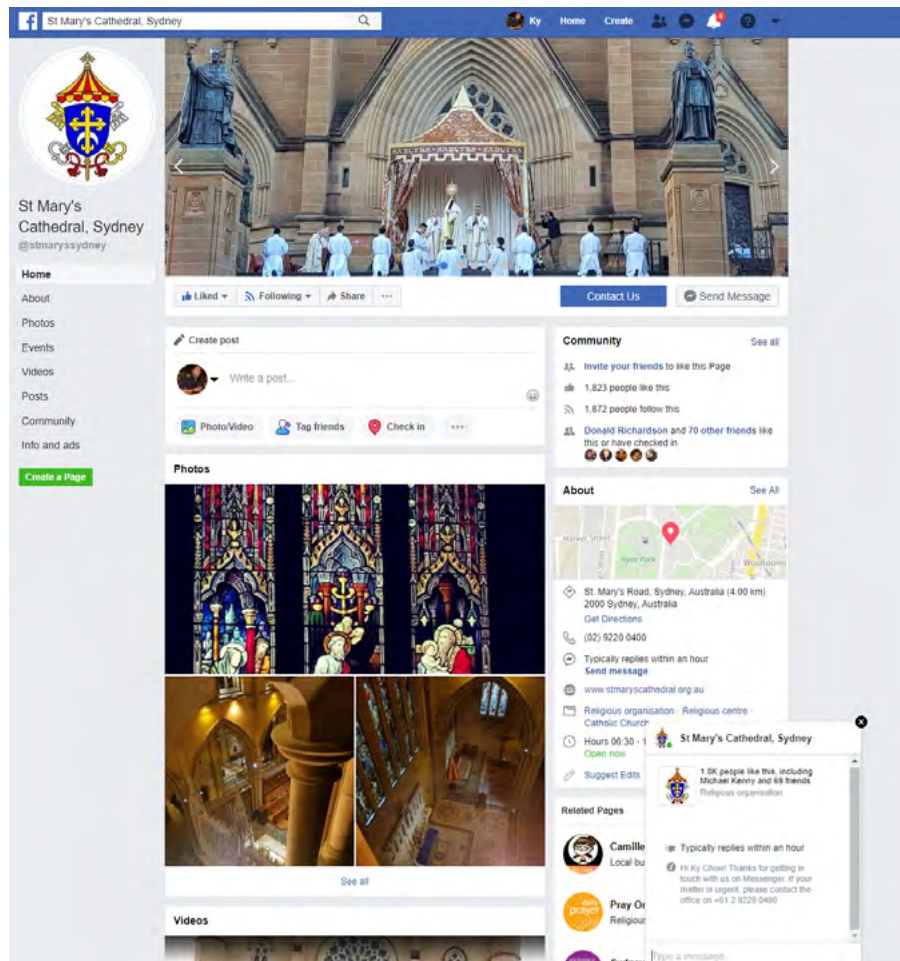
St Mary's Cathedral, Sydney

Ky Home Create 4

St Mary's Cathedral, Sydney
@stmaryssydney

Home
About
Photos
Events
Videos
Posts
Community
Info and ads
Create a Page

Liked Following Share ···

Contact Us
Send Message

Create post
Write a post...
Photo/Video Tag friends Check in ···

Photos

See all

Videos

Community See all
Invite your friends to like this Page
1,823 people like this
1,872 people follow this
Donald Richardson and 70 other friends like this or have checked in

About See All
Market Street Hyde Park Woolloomooloo
St. Mary's Road, Sydney, Australia (4.00 km) 2000 Sydney, Australia
Get Directions
(02) 9220 0400
Typically replies within an hour
Send message
www.stmaryscathedral.org.au
Religious organisation · Religious centre · Catholic Church
Hours 06:30 - 1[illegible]
Open now
Suggest Edits

Related Pages
Camille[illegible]
Local bu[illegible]
Pray Or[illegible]
Religious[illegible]

St Mary's Cathedral, Sydney
1.8K people like this, including Michael Kenny and 69 friends
Religious organisation
Typically replies within an hour
Hi Ky Chow! Thanks for getting in touch with us on Messenger. If your matter is urgent, please contact the office on +61 2 9220 0400
Type a message...